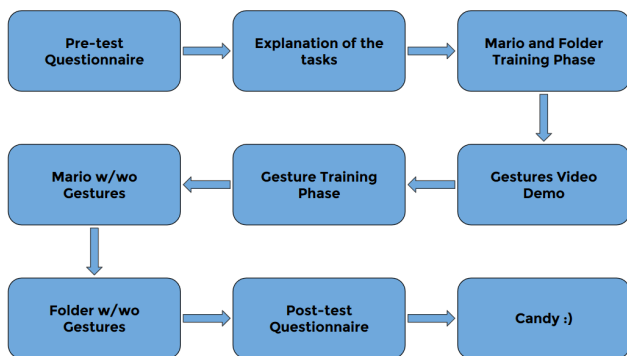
Pre-test Questionnaire

Explanation of the tasks

Mario and Folder Training Phase

Gestures Video Demo

Gesture Training Phase

Mario w/wo Gestures

Folder w/wo Gestures

Post-test Questionnaire

Candy :)